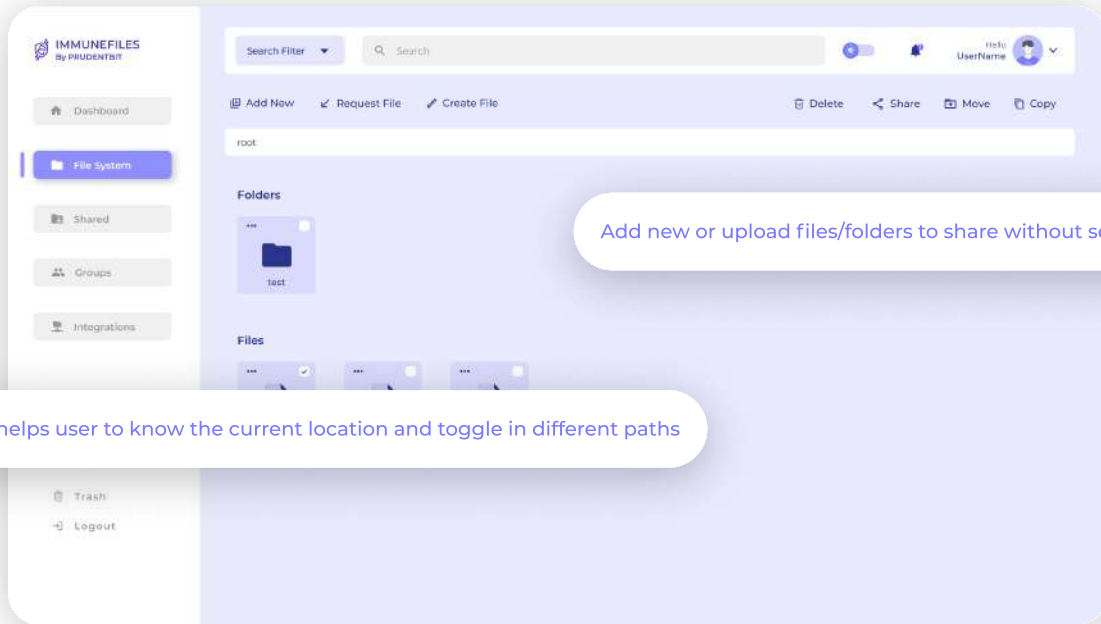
IMMUNEFILES
By PRUDENTBIT

Dashboard

File System

Shared

Groups

Integrations

Trash

Logout

Search Filter

Search

Hello
UserName

Add New
Request File
Create File
Delete
Share
Move
Copy

root

Folders

test

Files

Add new or upload files/folders to share without se

helps user to know the current location and toggle in different paths